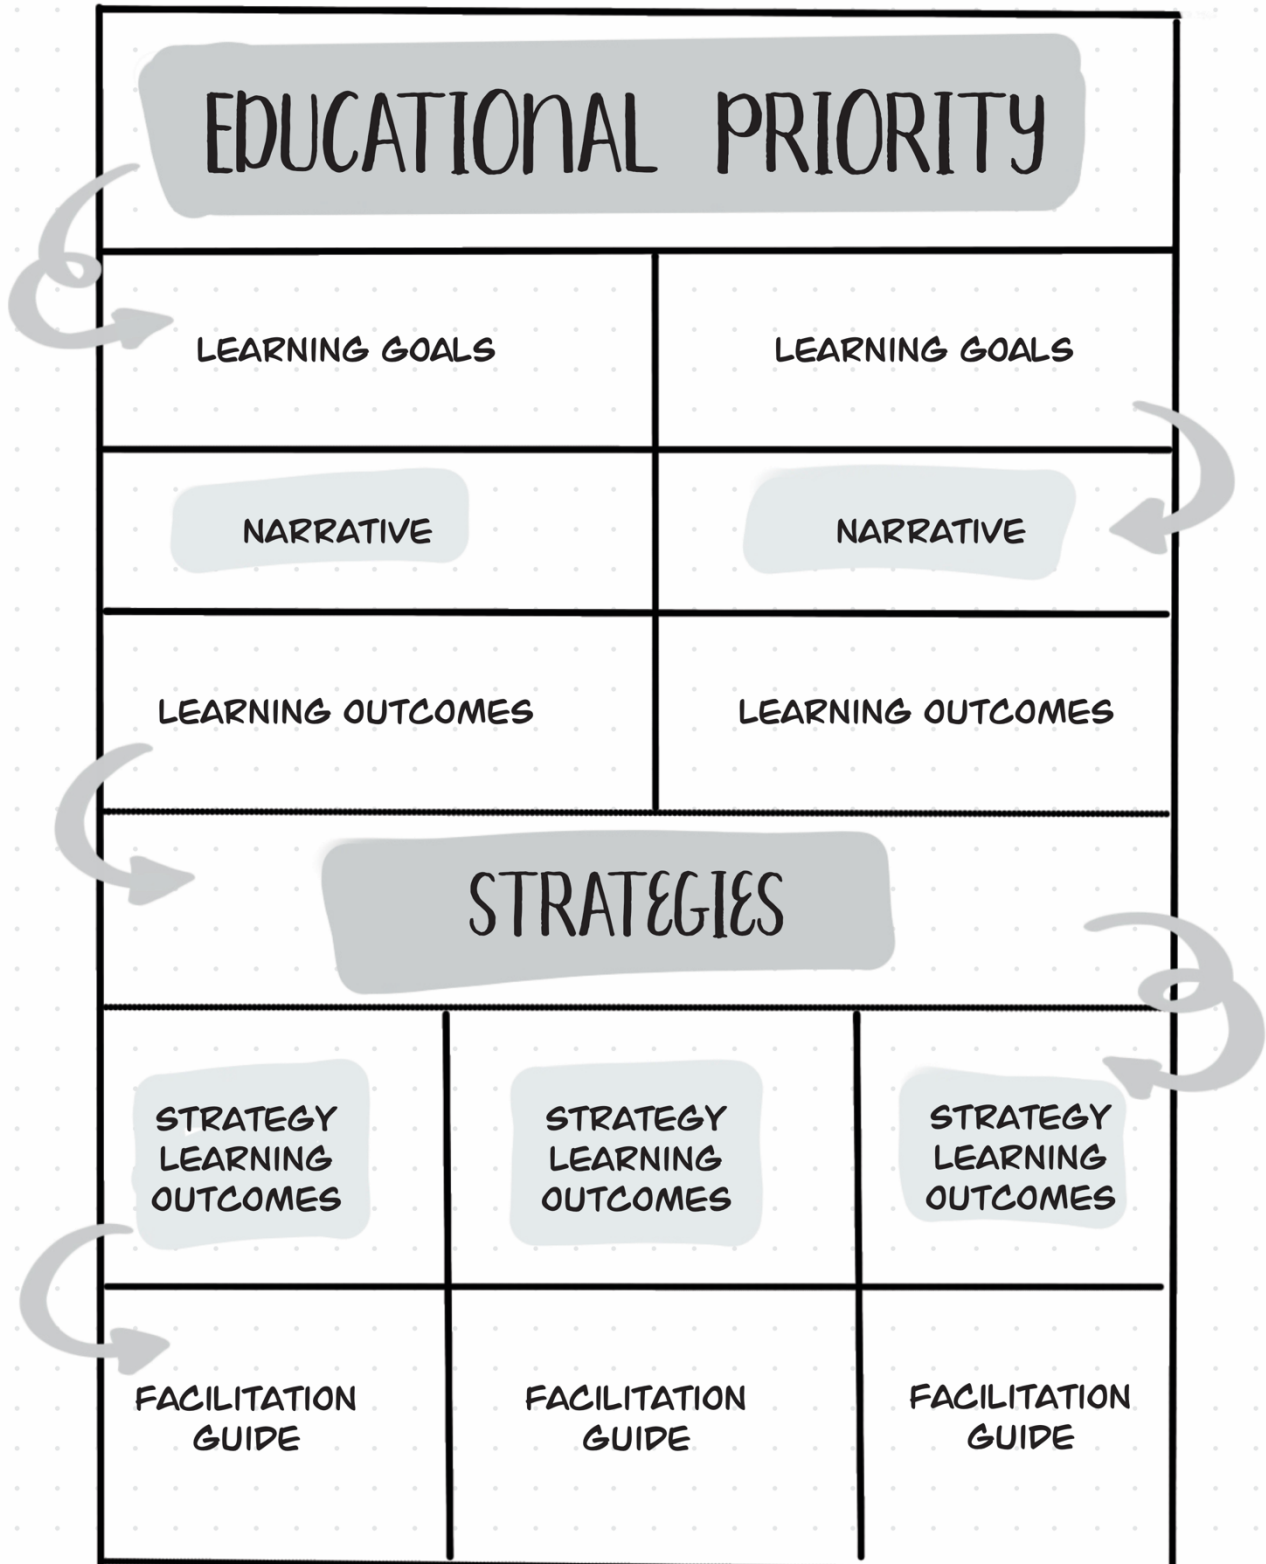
EDUCATIONAL PRIORITY

| LEARNING GOALS | LEARNING GOALS |
|---|---|
| NARRATIVE | NARRATIVE |
| LEARNING OUTCOMES | LEARNING OUTCOMES |

STRATEGIES

| STRATEGY LEARNING OUTCOMES | STRATEGY LEARNING OUTCOMES | STRATEGY LEARNING OUTCOMES |
|---|---|---|
| FACILITATION GUIDE | FACILITATION GUIDE | FACILITATION GUIDE |